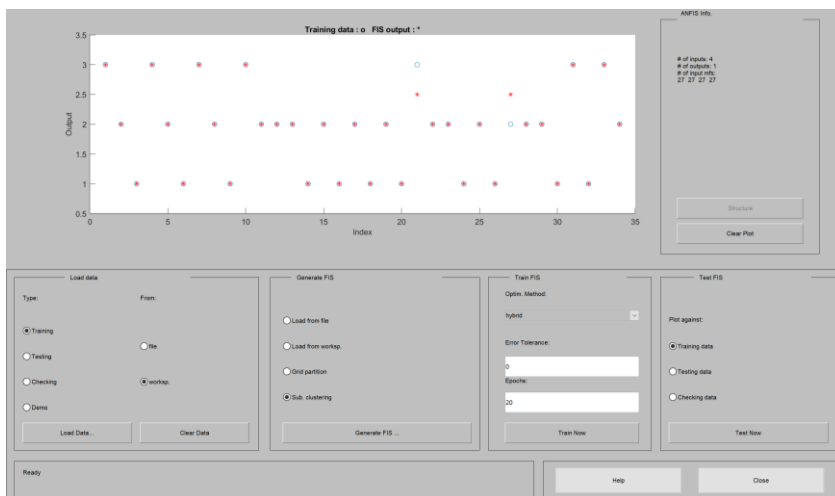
Training data : o FIS output : *

3.5
3
2.5
2
1.5
1
0.5

Output

0 5 10 15 20 25 30 35

Index

ANFIS Info.

# of inputs: 4
# of outputs: 1
# of input mfs:
27 27 27 27

Structure

Clear Plot

Load data

Type:

From:

Training

Testing

Checking

Demo

file

worksp.

Load Data...

Clear Data

Generate FIS

Load from file

Load from worksp.

Grid partition

Sub. clustering

Generate FIS ...

Train FIS

Optim. Method:

hybrid

Error Tolerance:

0

Epochs:

20

Train Now

Test FIS

Plot against:

Training data

Testing data

Checking data

Test Now

Ready

Help

Close